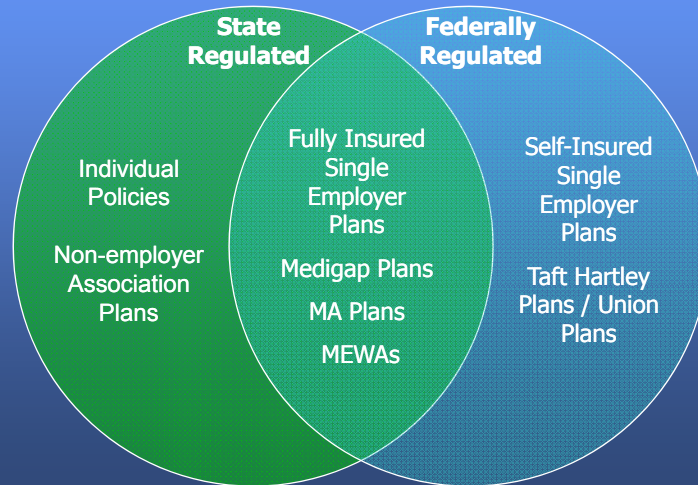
State Regulated

Federally Regulated

Individual Policies

Non-employer Association Plans

Fully Insured Single Employer Plans

Medigap Plans

MA Plans

MEWAs

Self-Insured Single Employer Plans

Taft Hartley Plans / Union Plans